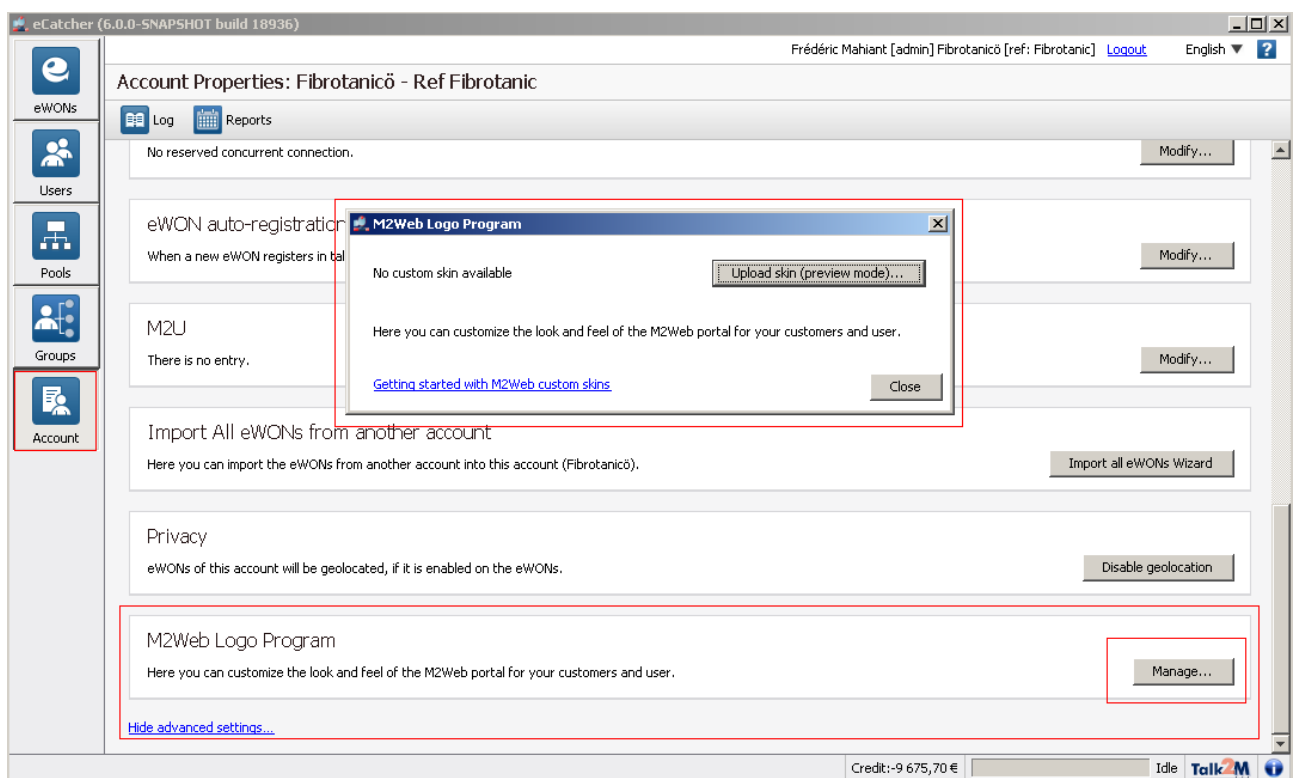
eCatcher (6.0.0-SNAPSHOT build 18936)

Frédéric Mahiant [admin] Fibrotanicö [ref: Fibrotanic] Logout English ?

eWONs

Users

Pools

Groups

Account

Account Properties: Fibrotanicö - Ref Fibrotanic

Log Reports

No reserved concurrent connection. Modify...

eWON auto-registratio

When a new eWON registers in ta Modify...

M2U

There is no entry. Modify...

M2Web Logo Program

No custom skin available Upload skin (preview mode)...

Here you can customize the look and feel of the M2Web portal for your customers and user.

Getting started with M2Web custom skins Close

Import All eWONs from another account

Here you can import the eWONs from another account into this account (Fibrotanicö). Import all eWONs Wizard

Privacy

eWONs of this account will be geolocated, if it is enabled on the eWONs. Disable geolocation

M2Web Logo Program

Here you can customize the look and feel of the M2Web portal for your customers and user. Manage...

Hide advanced settings...

Credit:-9 675,70 € Idle Talk2M